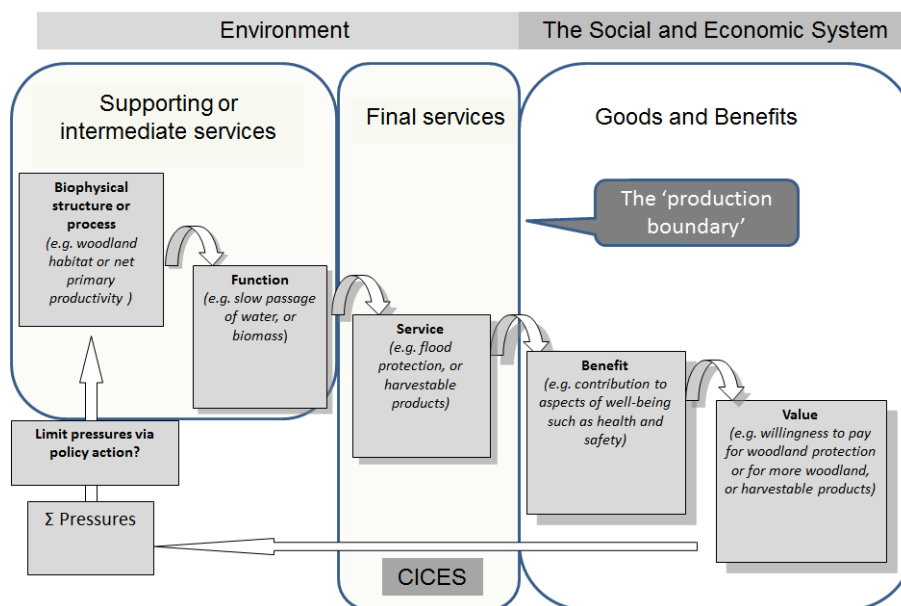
Environment

The Social and Economic System

Supporting or intermediate services

Final services

Goods and Benefits

The 'production boundary'

Biophysical structure or process
(e.g. woodland habitat or net primary productivity )

Function
(e.g. slow passage of water, or biomass)

Service
(e.g. flood protection, or harvestable products)

Benefit
(e.g. contribution to aspects of well-being such as health and safety)

Value
(e.g. willingness to pay for woodland protection or for more woodland, or harvestable products)

Limit pressures via policy action?

Σ Pressures

CICES